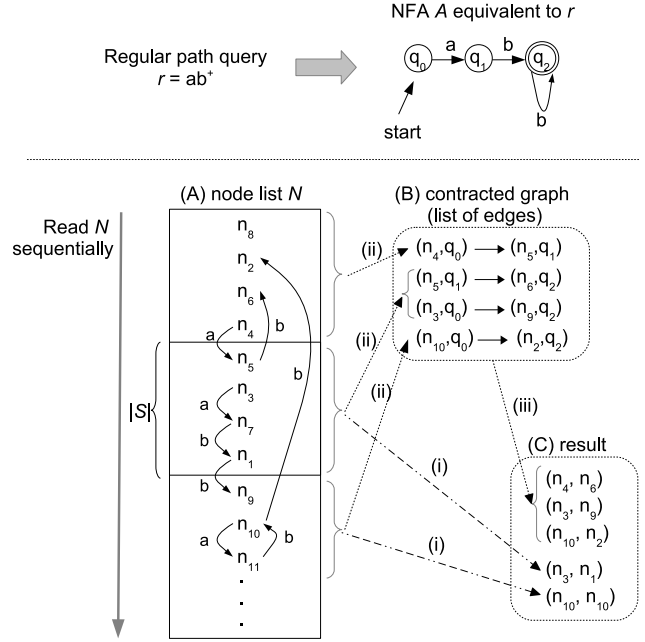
NFA $A$ equivalent to $r$

Regular path query
$r$ = ab$^+$

$q_0$ a $q_1$ b $q_2$ b

start

Read $N$ sequentially

(A) node list $N$

$n_8$
$n_2$
$n_6$
a $n_4$ b
$n_5$ b
$|S|$
a $n_3$
b $n_7$
$n_1$
b $n_9$
a $n_{10}$ b
$n_{11}$
.
.
.

(B) contracted graph (list of edges)

(ii) $(n_4,q_0) \rightarrow (n_5,q_1)$
$(n_5,q_1) \rightarrow (n_6,q_2)$
$(n_3,q_0) \rightarrow (n_9,q_2)$
(ii) $(n_{10},q_0) \rightarrow (n_2,q_2)$
(ii)

(iii)

(i)

(i)

(C) result
$(n_4, n_6)$
$(n_3, n_9)$
$(n_{10}, n_2)$
$(n_3, n_1)$
$(n_{10}, n_{10})$